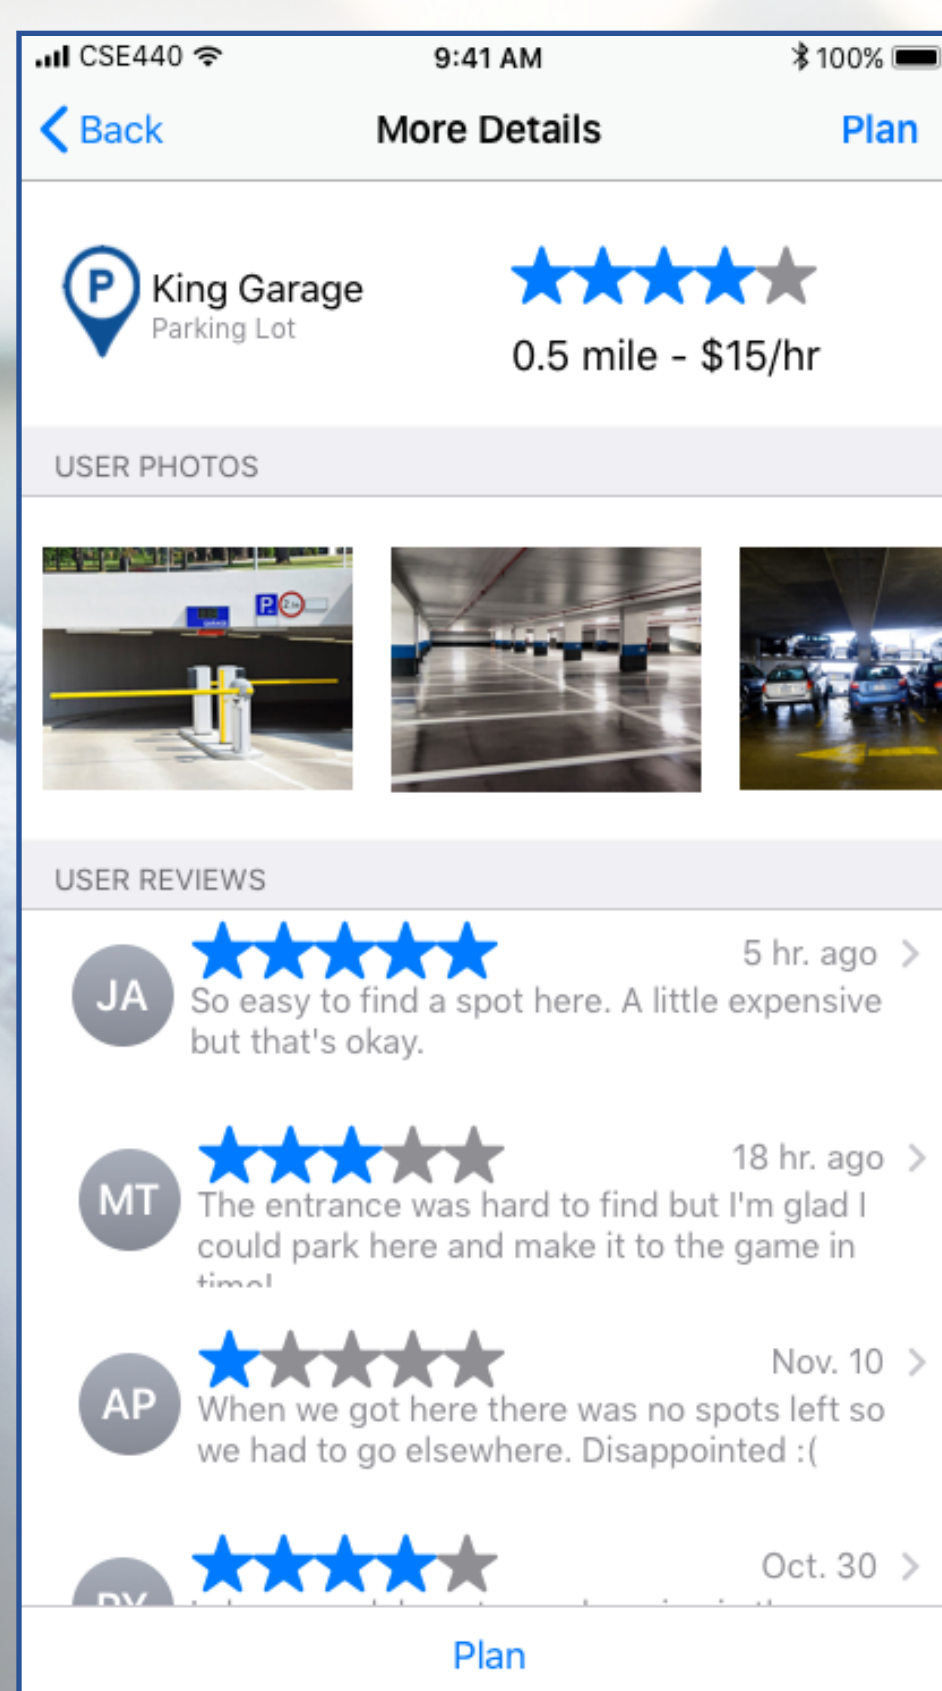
CSE440 9:41 AM 100%

Back More Details Plan

P King Garage
Parking Lot

0.5 mile - $15/hr

USER PHOTOS

P

USER REVIEWS

JA 5 hr. ago
So easy to find a spot here. A little expensive but that's okay.

MT 18 hr. ago
The entrance was hard to find but I'm glad I could park here and make it to the game in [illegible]

AP Nov. 10
When we got here there was no spots left so we had to go elsewhere. Disappointed :(

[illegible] Oct. 30

Plan